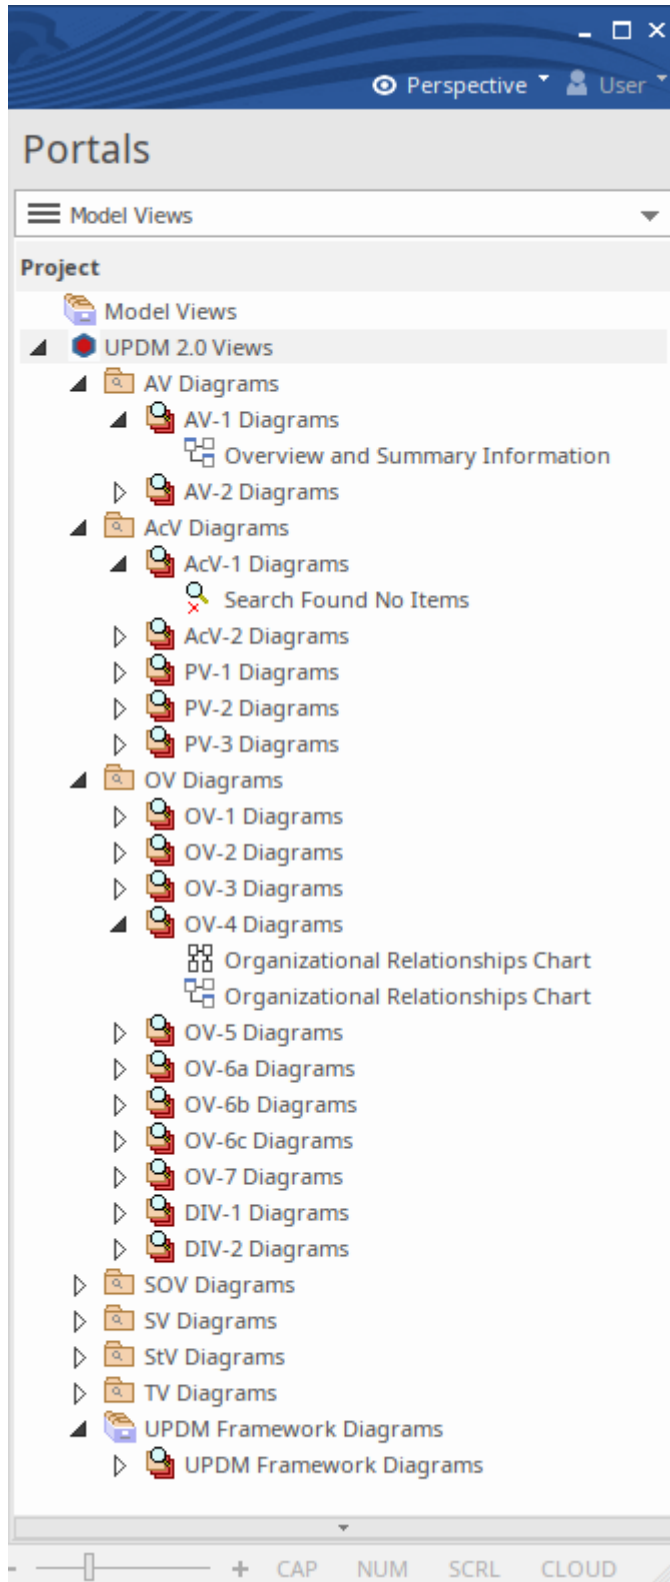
Perspective User

Portals

Model Views

Project

Model Views
UPDM 2.0 Views
AV Diagrams
AV-1 Diagrams
Overview and Summary Information
AV-2 Diagrams
AcV Diagrams
AcV-1 Diagrams
Search Found No Items
AcV-2 Diagrams
PV-1 Diagrams
PV-2 Diagrams
PV-3 Diagrams
OV Diagrams
OV-1 Diagrams
OV-2 Diagrams
OV-3 Diagrams
OV-4 Diagrams
Organizational Relationships Chart
Organizational Relationships Chart
OV-5 Diagrams
OV-6a Diagrams
OV-6b Diagrams
OV-6c Diagrams
OV-7 Diagrams
DIV-1 Diagrams
DIV-2 Diagrams
SOV Diagrams
SV Diagrams
StV Diagrams
TV Diagrams
UPDM Framework Diagrams
UPDM Framework Diagrams

+ CAP NUM SCRL CLOUD